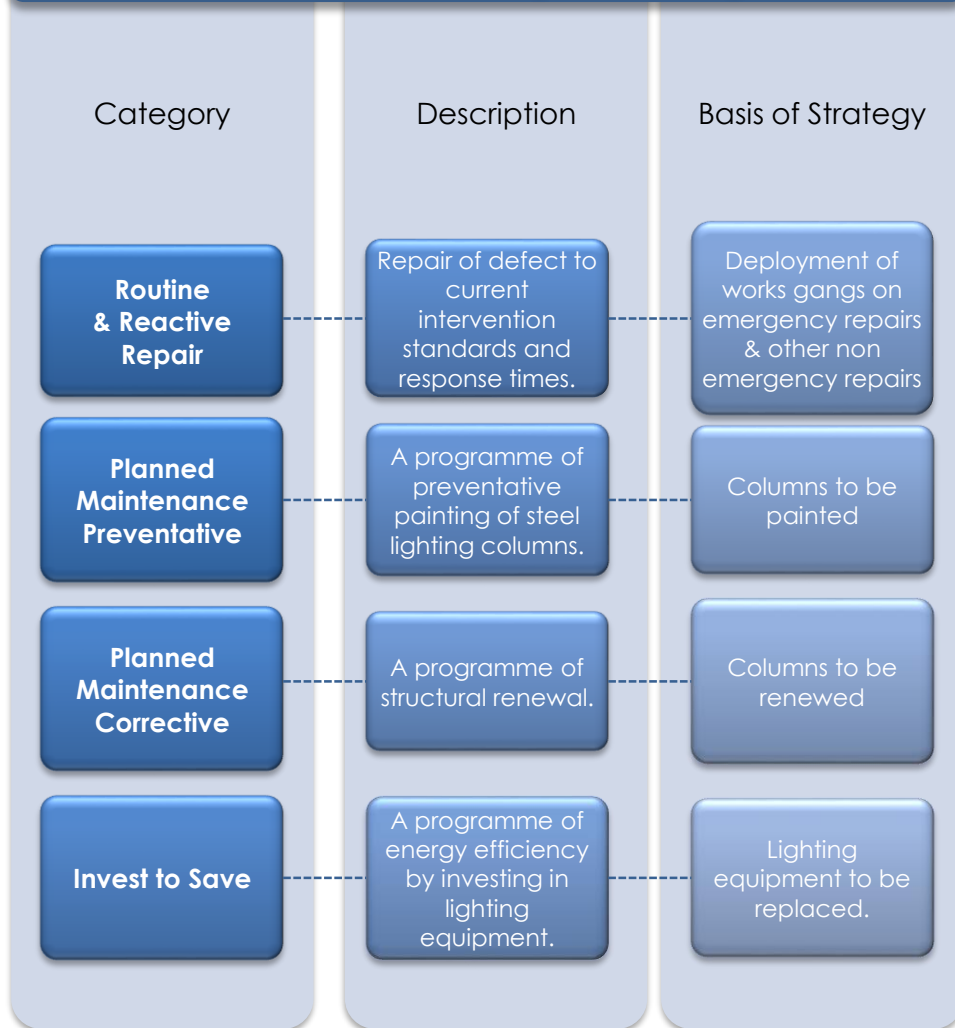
| Category | Description | Basis of Strategy |
|---|---|---|
| Routine & Reactive Repair | Repair of defect to current intervention standards and response times. | Deployment of works gangs on emergency repairs & other non emergency repairs |
| Planned Maintenance Preventative | A programme of preventative painting of steel lighting columns. | Columns to be painted |
| Planned Maintenance Corrective | A programme of structural renewal. | Columns to be renewed |
| Invest to Save | A programme of energy efficiency by investing in lighting equipment. | Lighting equipment to be replaced. |